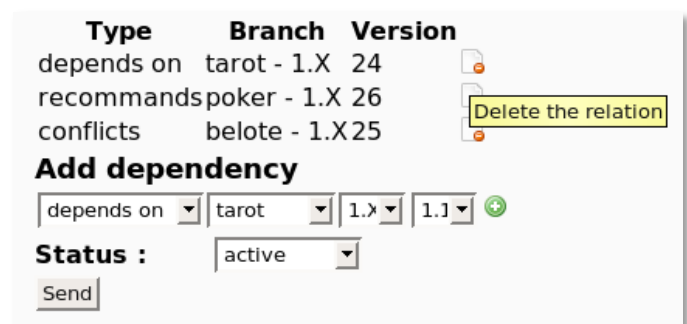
| Type | Branch | Version |
|---|---|---|
| depends on | tarot - 1.X | 24 |
| recommands | poker - 1.X | 26 |
| conflicts | belote - 1.X | 25 |

Delete the relation

**Add dependency**

depends on | tarot | 1.X | 1.1

**Status :** active

Send